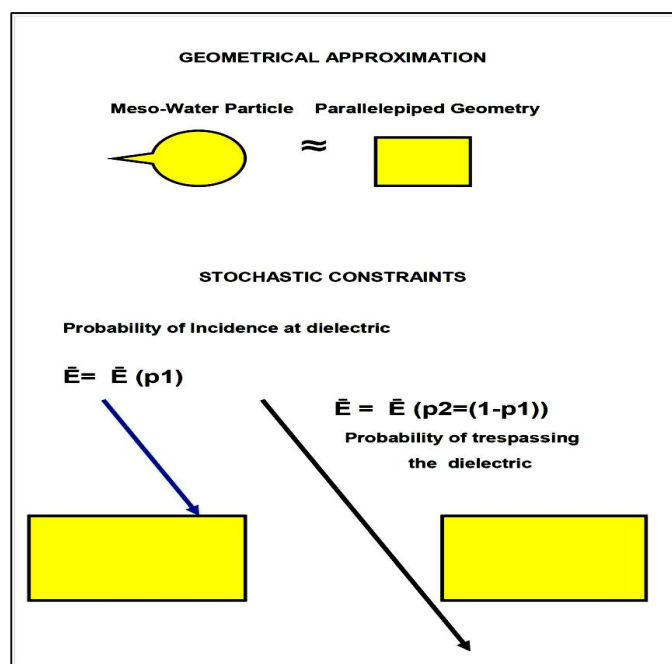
GEOMETRICAL APPROXIMATION

Meso-Water Particle Parallelepiped Geometry

≈

STOCHASTIC CONSTRAINTS

Probability of Incidence at dielectric

$\bar{E} = \bar{E}$ (p1)

$\bar{E} = \bar{E}$ (p2=(1-p1))

Probability of trespassing the dielectric